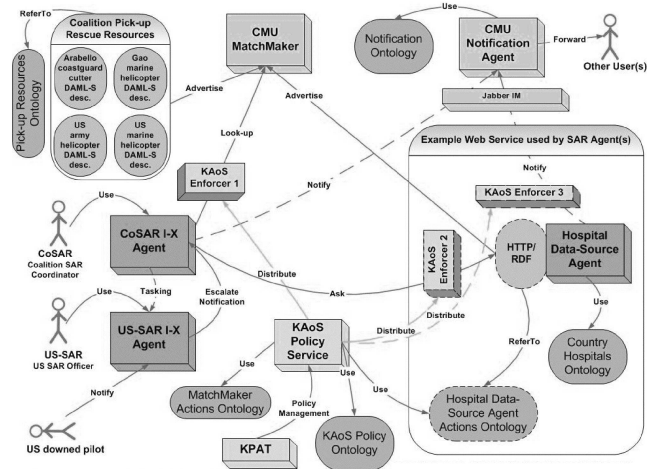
ReferTo

Pick-up Resources Ontology

Coalition Pick-up Rescue Resources

Arabello coastguard cutter DAML-S desc.

Gao marine helicopter DAML-S desc.

US army helicopter DAML-S desc.

US marine helicopter DAML-S desc.

Advertise

CMU MatchMaker

Advertise

Look-up

Use

Notification Ontology

CMU Notification Agent

Forward

Other User(s)

Jabber IM

Example Web Service used by SAR Agent(s)

Notify

KAoS Enforcer 1

Notify

KAoS Enforcer 3

Use

CoSAR Coalition SAR Coordinator

CoSAR I-X Agent

KAoS Enforcer 2

HTTP/ RDF

Hospital Data-Source Agent

Distribute

Use

Tasking

Escalate Notification

Ask

Distribute

US-SAR US SAR Officer

US-SAR I-X Agent

KAoS Policy Service

Distribute

Country Hospitals Ontology

ReferTo

Use

Use

Use

Notify

MatchMaker Actions Ontology

Policy Management

Hospital Data-Source Agent Actions Ontology

US downed pilot

KPAT

KAoS Policy Ontology